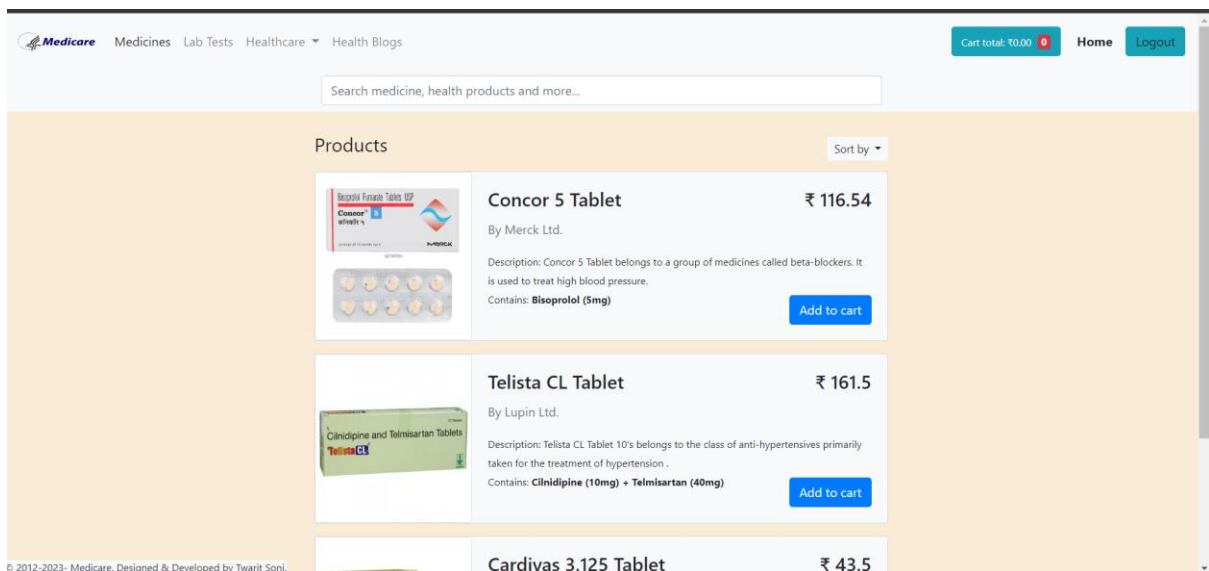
Medicare Medicines Lab Tests Healthcare Health Blogs

Cart total: ₹0.00 0 Home Logout

Search medicine, health products and more...

Products

Sort by

Bisoprolol Fumarate Tablets USP
Concor 5

Concor 5 Tablet

₹ 116.54

By Merck Ltd.

Description: Concor 5 Tablet belongs to a group of medicines called beta-blockers. It is used to treat high blood pressure.

Contains: **Bisoprolol (5mg)**

Add to cart

Cilnidipine and Telmisartan Tablets
TelistaCL

Telista CL Tablet

₹ 161.5

By Lupin Ltd.

Description: Telista CL Tablet 10's belongs to the class of anti-hypertensives primarily taken for the treatment of hypertension .

Contains: **Cilnidipine (10mg) + Telmisartan (40mg)**

Add to cart

Cardivas 3.125 Tablet

₹ 43.5

© 2012-2023- Medicare. Designed & Developed by Twarit Soni.